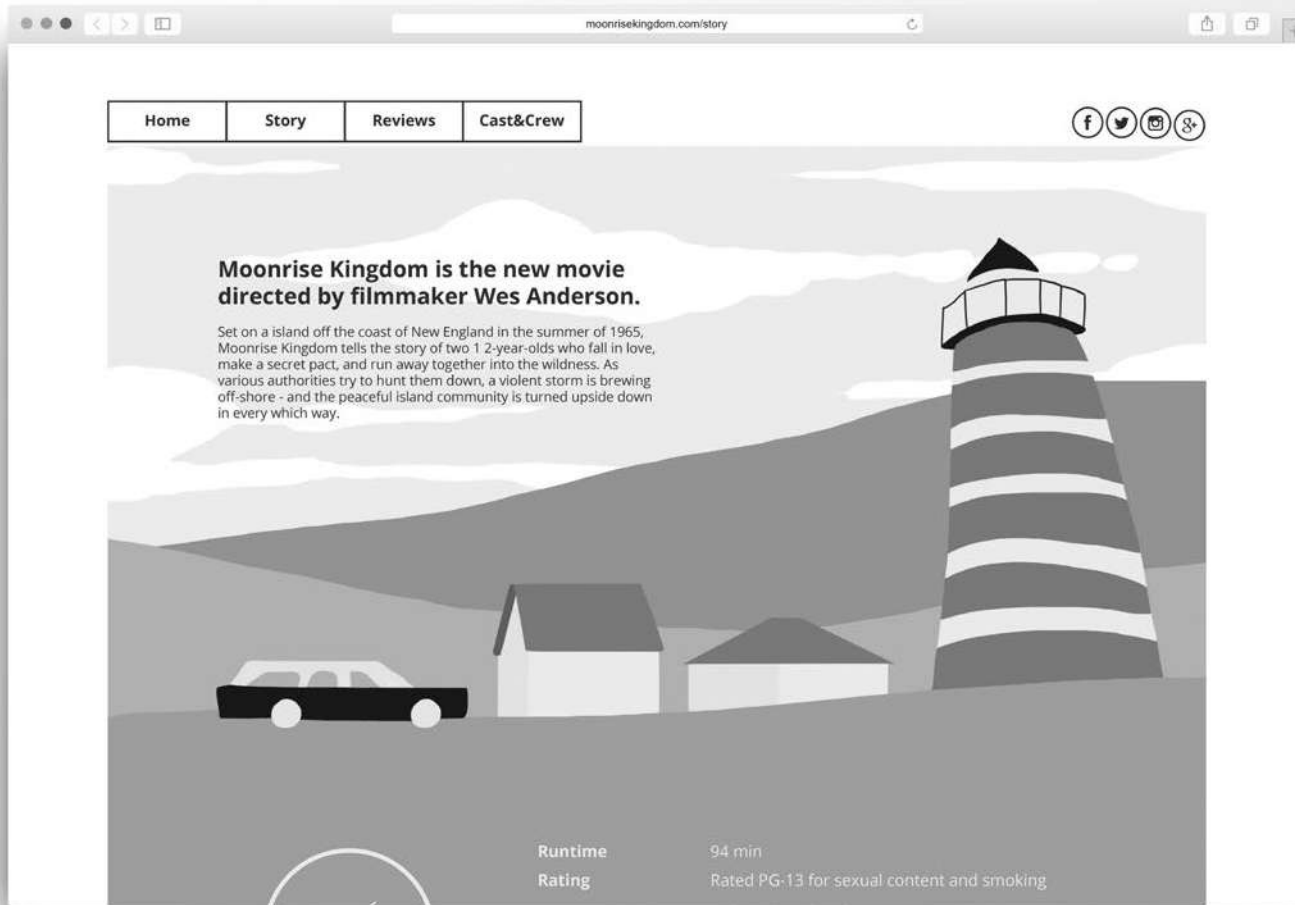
moonrisekingdom.com/story

| Home | Story | Reviews | Cast&Crew |
|---|---|---|---|

f 8+

Moonrise Kingdom is the new movie directed by filmmaker Wes Anderson.

Set on a island off the coast of New England in the summer of 1965, Moonrise Kingdom tells the story of two 1 2-year-olds who fall in love, make a secret pact, and run away together into the wildness. As various authorities try to hunt them down, a violent storm is brewing off-shore - and the peaceful island community is turned upside down in every which way.

Runtime 94 min
Rating Rated PG-13 for sexual content and smoking